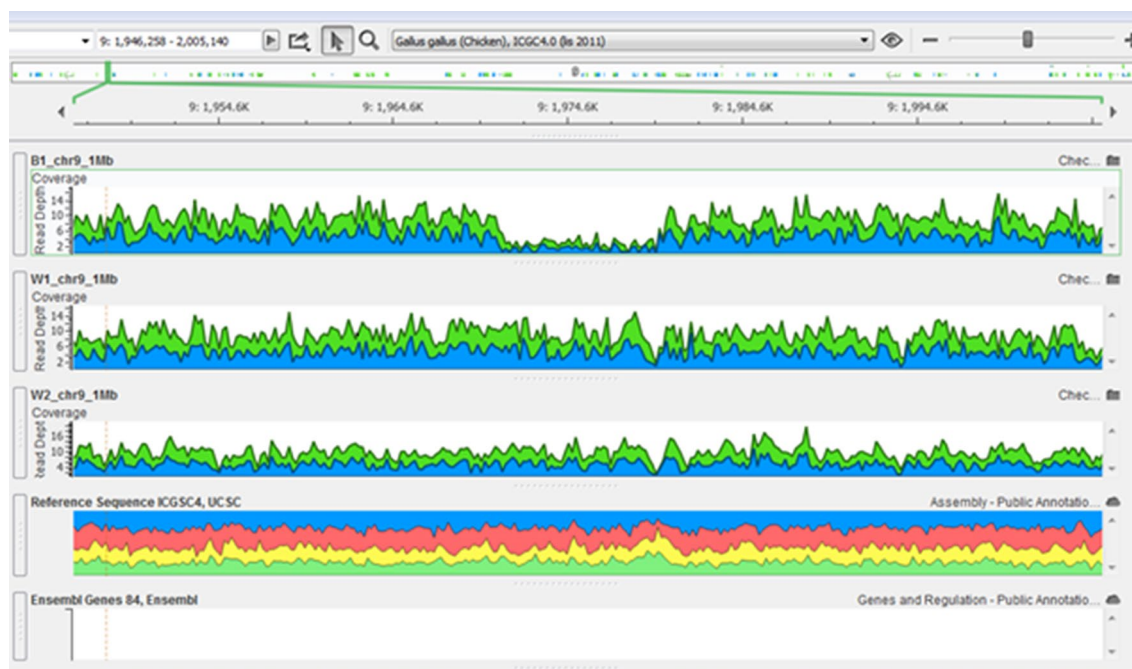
9: 1,946,258 - 2,005,140

Gallus gallus (Chicken), ICGC4.0 (ls 2011)

9: 1,954.6K
9: 1,964.6K
9: 1,974.6K
9: 1,984.6K
9: 1,994.6K

B1_chr9_1Mb
Chec...
Coverage
Read Depth
14
10
6
2

W1_chr9_1Mb
Chec...
Coverage
Read Depth
14
10
6
2

W2_chr9_1Mb
Chec...
Coverage
Read Depth
16
10
4

Reference Sequence ICGSC4, UCSC
Assembly - Public Annotatio...

Ensembl Genes 84, Ensembl
Genes and Regulation - Public Annotatio...